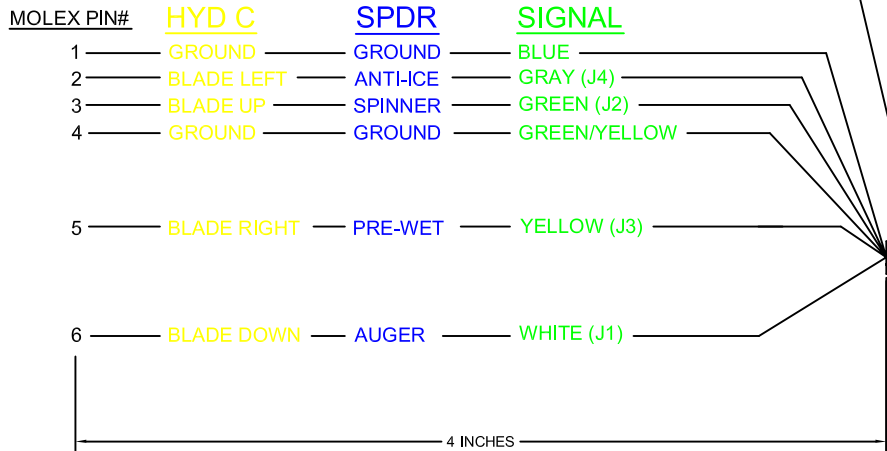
| MOLEX PIN# | HYD C | SPDR | SIGNAL |
|---|---|---|---|
| 1 | GROUND | GROUND | BLUE |
| 2 | BLADE LEFT | ANTI-ICE | GRAY (J4) |
| 3 | BLADE UP | SPINNER | GREEN (J2) |
| 4 | GROUND | GROUND | GREEN/YELLOW |
| 5 | BLADE RIGHT | PRE-WET | YELLOW (J3) |
| 6 | BLADE DOWN | AUGER | WHITE (J1) |

4 INCHES